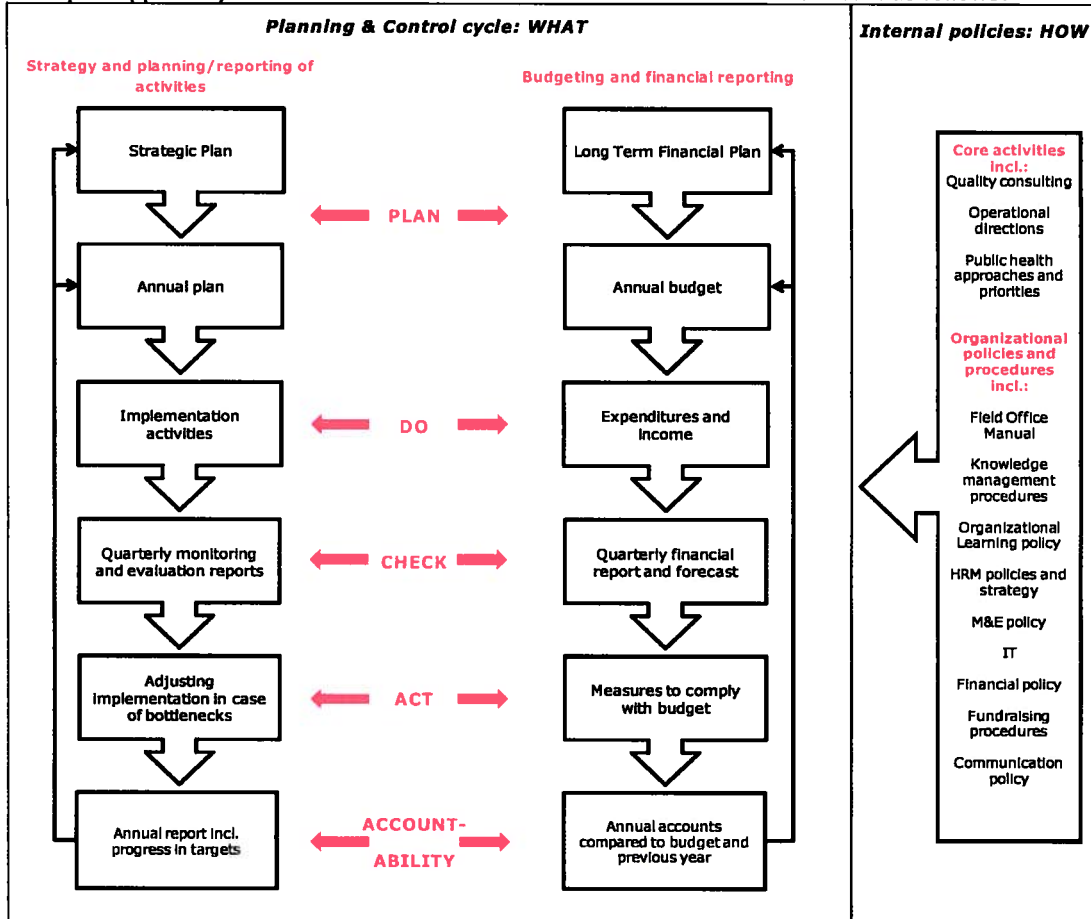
Planning & Control cycle: WHAT

Internal policies: HOW

Strategy and planning/reporting of activities

Budgeting and financial reporting

Strategic Plan

PLAN

Long Term Financial Plan

Annual plan

Annual budget

Implementation activities

DO

Expenditures and income

Quarterly monitoring and evaluation reports

CHECK

Quarterly financial report and forecast

Adjusting implementation in case of bottlenecks

ACT

Measures to comply with budget

Annual report incl. progress in targets

ACCOUNTABILITY

Annual accounts compared to budget and previous year

Core activities incl.:
Quality consulting

Operational directions

Public health approaches and priorities

Organizational policies and procedures incl.:

Field Office Manual

Knowledge management procedures

Organizational Learning policy

HRM policies and strategy

M&E policy

IT

Financial policy

Fundraising procedures

Communication policy